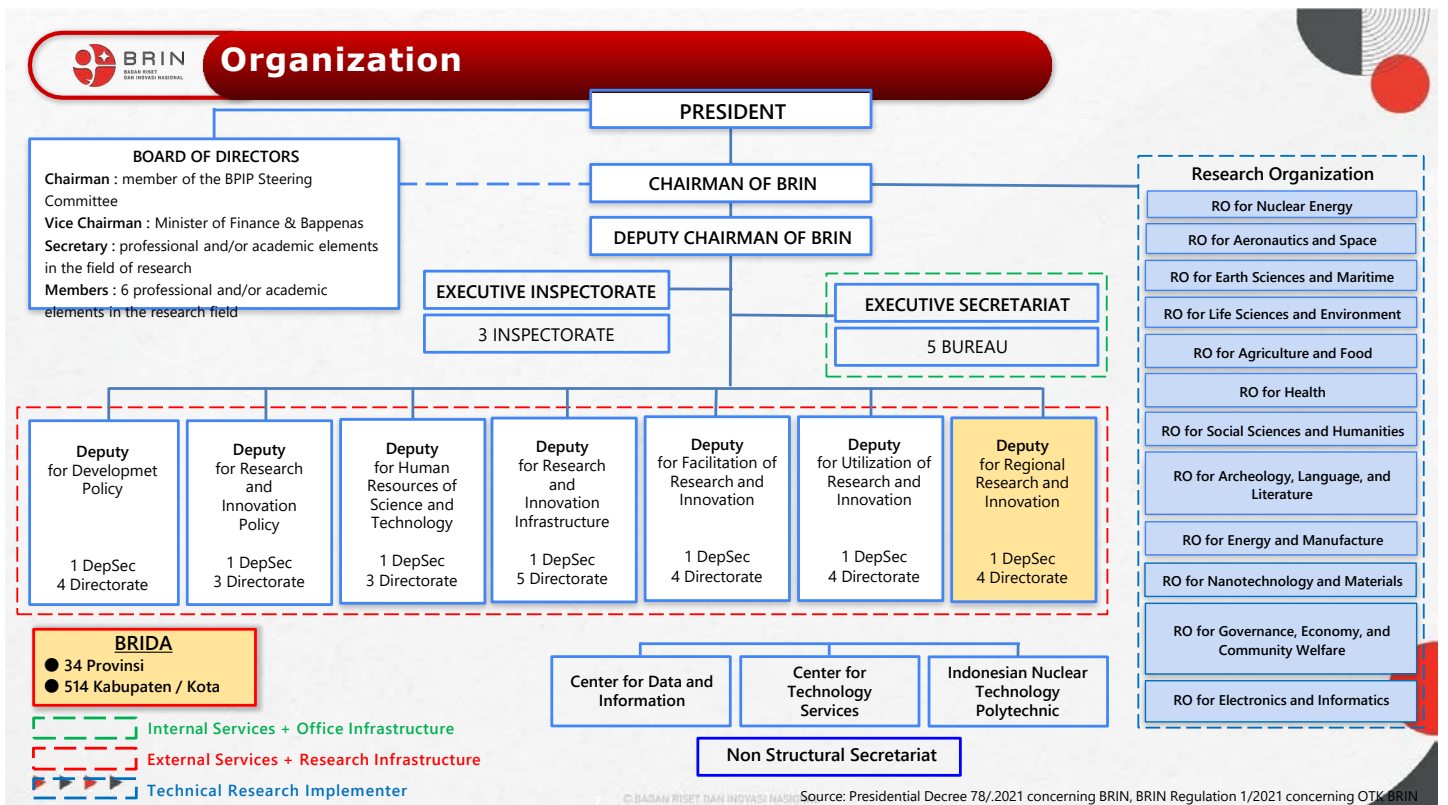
BRIN
BADAN RISET DAN INOVASI NASIONAL

Organization

PRESIDENT

BOARD OF DIRECTORS
Chairman : member of the BPIP Steering Committee
Vice Chairman : Minister of Finance & Bappenas
Secretary : professional and/or academic elements in the field of research
Members : 6 professional and/or academic elements in the research field

CHAIRMAN OF BRIN

DEPUTY CHAIRMAN OF BRIN

EXECUTIVE INSPECTORATE
3 INSPECTORATE

EXECUTIVE SECRETARIAT
5 BUREAU

Research Organization
RO for Nuclear Energy
RO for Aeronautics and Space
RO for Earth Sciences and Maritime
RO for Life Sciences and Environment
RO for Agriculture and Food
RO for Health
RO for Social Sciences and Humanities
RO for Archeology, Language, and Literature
RO for Energy and Manufacture
RO for Nanotechnology and Materials
RO for Governance, Economy, and Community Welfare
RO for Electronics and Informatics

Deputy for Developmet Policy
1 DepSec
4 Directorate

Deputy for Research and Innovation Policy
1 DepSec
3 Directorate

Deputy for Human Resources of Science and Technology
1 DepSec
3 Directorate

Deputy for Research and Innovation Infrastructure
1 DepSec
5 Directorate

Deputy for Facilitation of Research and Innovation
1 DepSec
4 Directorate

Deputy for Utilization of Research and Innovation
1 DepSec
4 Directorate

Deputy for Regional Research and Innovation
1 DepSec
4 Directorate

BRIDA
● 34 Provinsi
● 514 Kabupaten / Kota

Center for Data and Information

Center for Technology Services

Indonesian Nuclear Technology Polytechnic

Non Structural Secretariat

Internal Services + Office Infrastructure
External Services + Research Infrastructure
Technical Research Implementer

© BADAN RISET DAN INOVASI NASIONAL
Source: Presidential Decree 78/.2021 concerning BRIN, BRIN Regulation 1/2021 concerning OTK BRIN